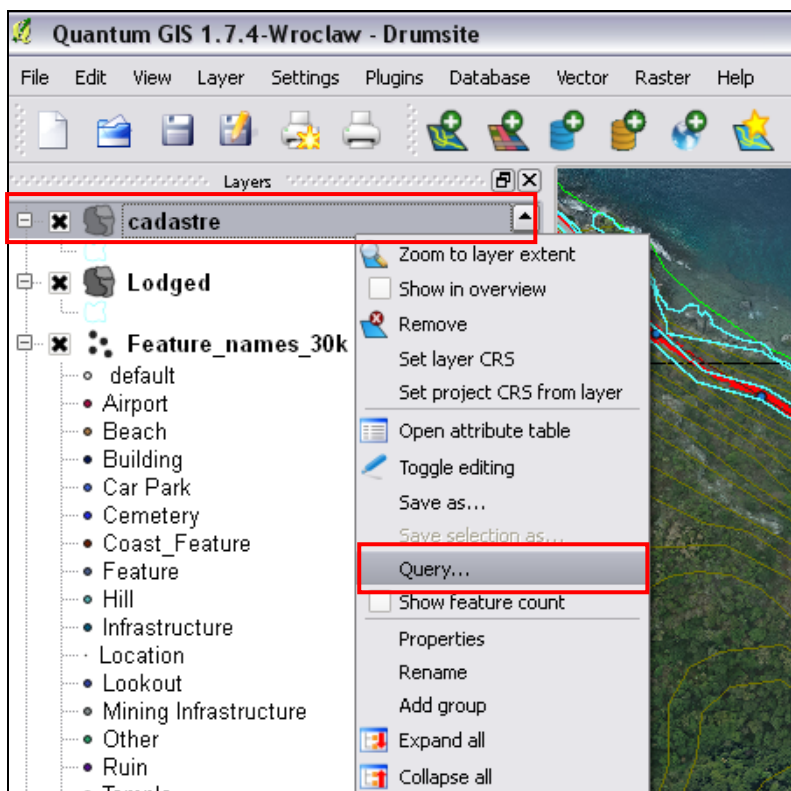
Quantum GIS 1.7.4-Wroclaw - Drumsite

File Edit View Layer Settings Plugins Database Vector Raster Help

Layers

cadastre

Lodged

Feature_names_30k

default
Airport
Beach
Building
Car Park
Cemetery
Coast_Feature
Feature
Hill
Infrastructure
Location
Lookout
Mining Infrastructure
Other
Ruin
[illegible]

Zoom to layer extent
Show in overview
Remove
Set layer CRS
Set project CRS from layer
Open attribute table
Toggle editing
Save as...
Save selection as...
Query...
Show feature count
Properties
Rename
Add group
Expand all
Collapse all